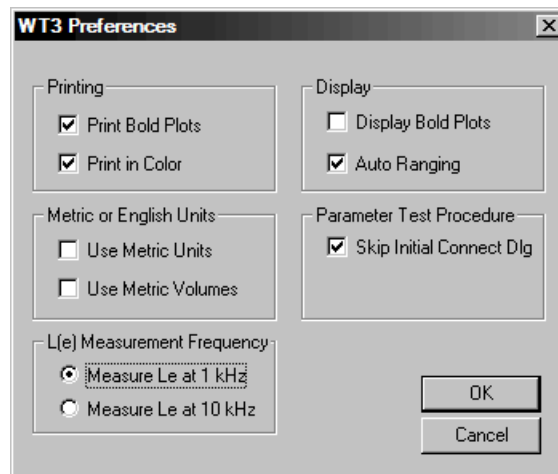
WT3 Preferences

×

Printing

Print Bold Plots

Print in Color

Display

Display Bold Plots

Auto Ranging

Metric or English Units

Use Metric Units

Use Metric Volumes

Parameter Test Procedure

Skip Initial Connect Dlg

L(e) Measurement Frequency

Measure Le at 1 kHz

Measure Le at 10 kHz

OK

Cancel